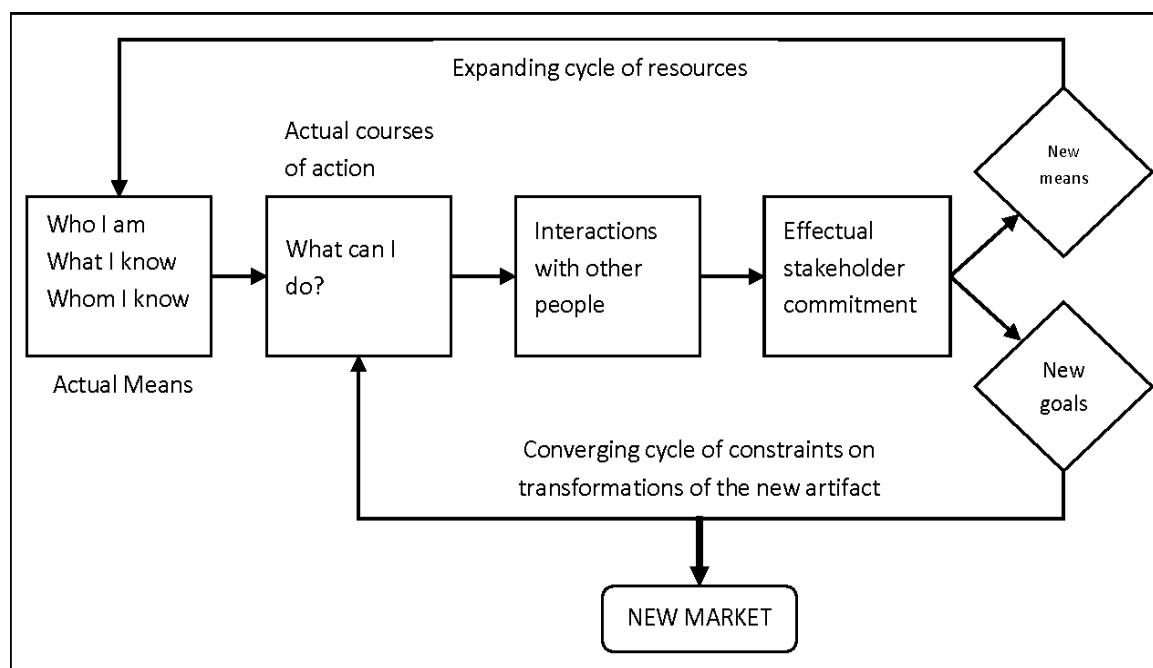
Expanding cycle of resources

Actual courses of action

Who I am
What I know
Whom I know

Actual Means

What can I do?

Interactions with other people

Effectual stakeholder commitment

New means

New goals

Converging cycle of constraints on transformations of the new artifact

NEW MARKET